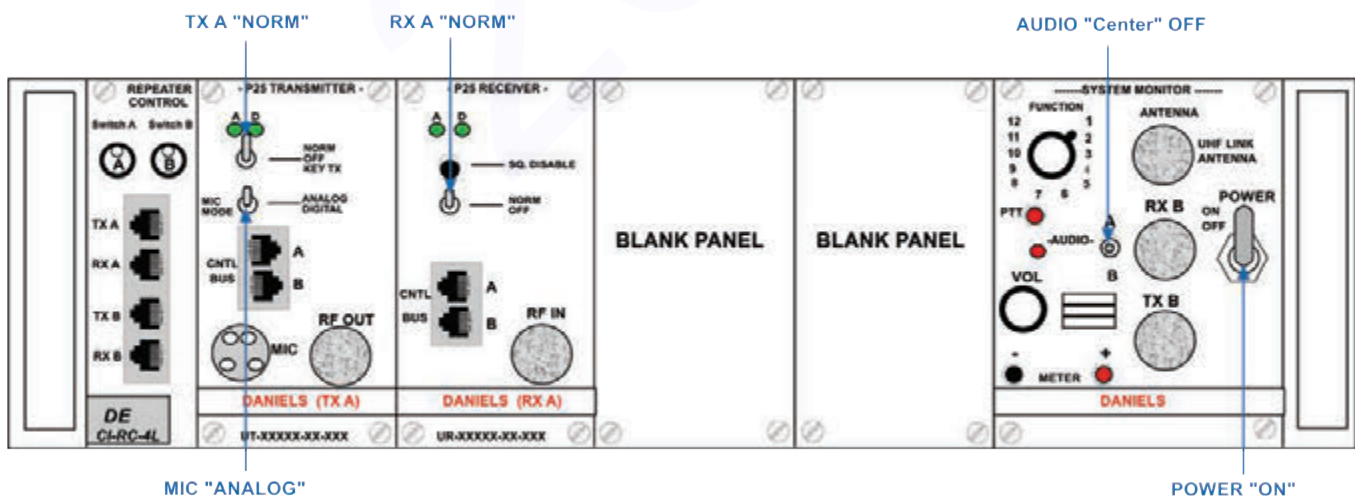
TX A "NORM"

RX A "NORM"

AUDIO "Center" OFF

REPEATER CONTROL

Switch A Switch B

A B

TX A

RX A

TX B

RX B

DE CI-RC-4L

- P25 TRANSMITTER -

A D

NORM OFF KEY TX

MIC MODE

ANALOG DIGITAL

CNTL BUS

A

B

MIC

RF OUT

DANIELS (TX A)

UT-XXXXX-XX-XXX

- P25 RECEIVER -

A D

SQ. DISABLE

NORM OFF

CNTL BUS

A

B

RF IN

DANIELS (RX A)

UR-XXXXX-XX-XXX

BLANK PANEL

BLANK PANEL

------SYSTEM MONITOR ------

FUNCTION

12 1 11 2 10 3 9 4 8 5 7 6

ANTENNA

UHF LINK ANTENNA

PTT

-AUDIO-

A

B

RX B

ON OFF

POWER

VOL

TX B

-

METER

+

DANIELS

MIC "ANALOG"

POWER "ON"